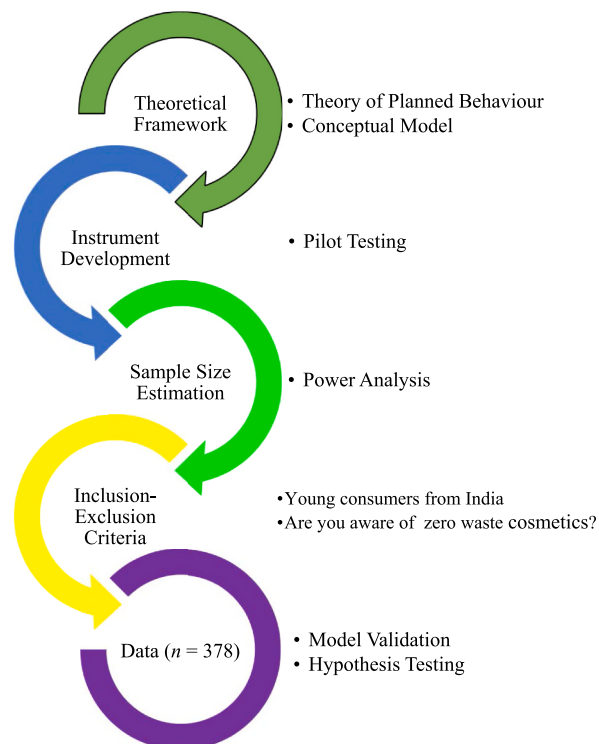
Theoretical Framework

• Theory of Planned Behaviour
• Conceptual Model

Instrument Development

• Pilot Testing

Sample Size Estimation

• Power Analysis

Inclusion-Exclusion Criteria

•Young consumers from India
•Are you aware of zero waste cosmetics?

Data ($n$ = 378)

• Model Validation
• Hypothesis Testing